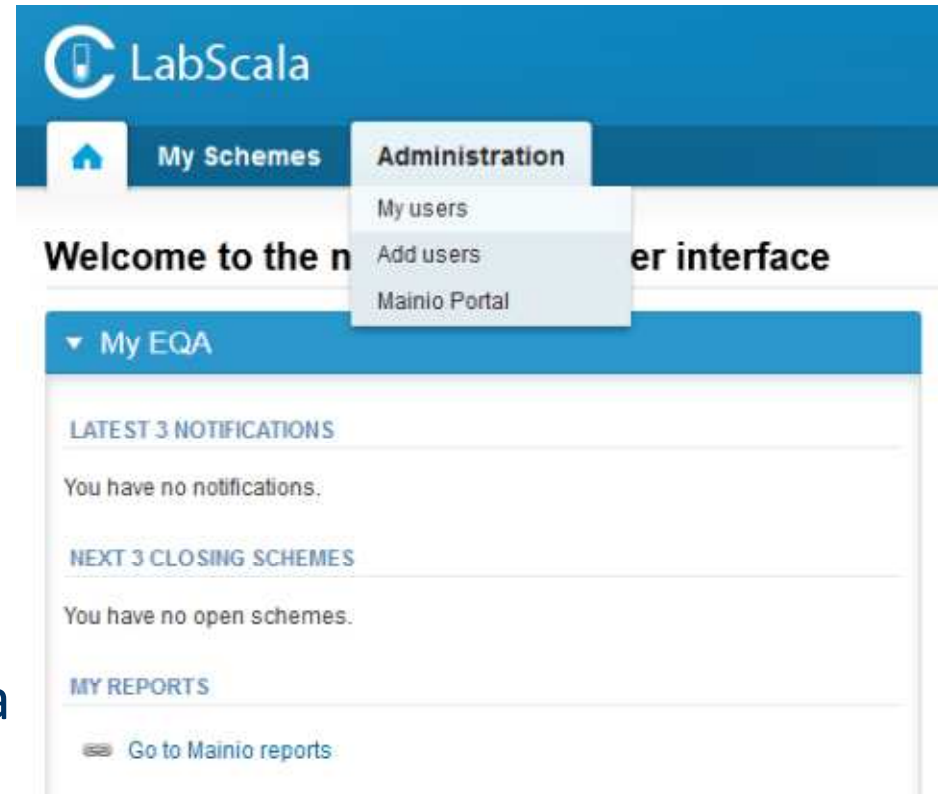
LabScala

My Schemes
Administration
My users
Add users
Mainio Portal

Welcome to the n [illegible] er interface

▾ My EQA

LATEST 3 NOTIFICATIONS

You have no notifications.

NEXT 3 CLOSING SCHEMES

You have no open schemes.

MY REPORTS

Go to Mainio reports

a